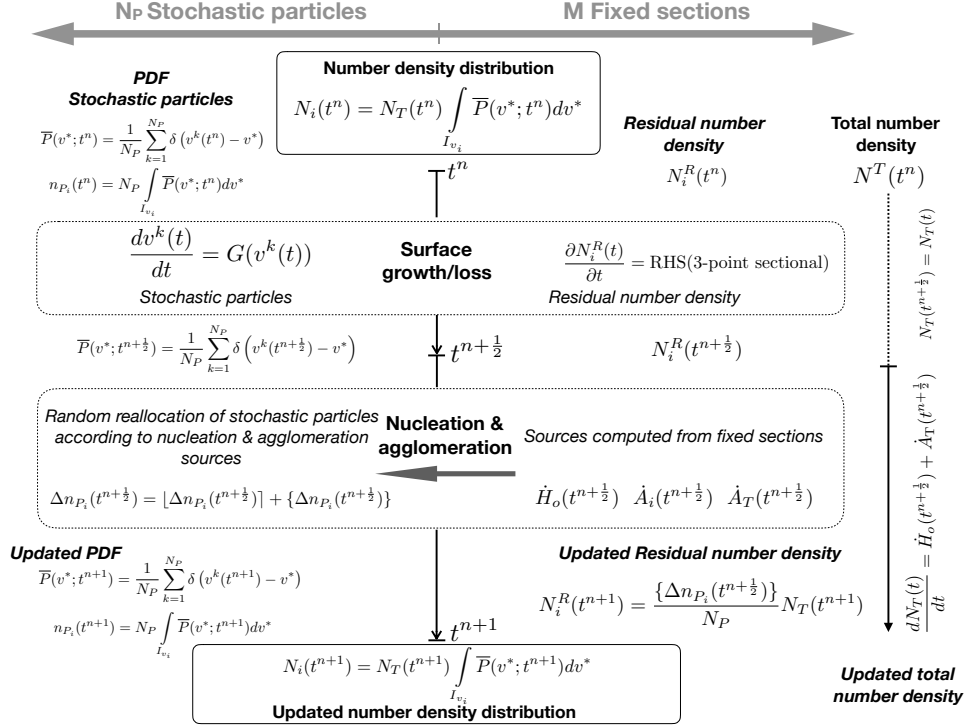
$N_P$ Stochastic particles

M Fixed sections

PDF
Stochastic particles

$\overline{P}(v^*;t^n) = \frac{1}{N_P}\sum_{k=1}^{N_P}\delta\left(v^k(t^n)-v^*\right)$

$n_{P_i}(t^n) = N_P\int_{I_{v_i}}\overline{P}(v^*;t^n)dv^*$

Number density distribution

$N_i(t^n) = N_T(t^n)\int_{I_{v_i}}\overline{P}(v^*;t^n)dv^*$

Residual number density

$N_i^R(t^n)$

Total number density

$N^T(t^n)$

$t^n$

$\frac{dv^k(t)}{dt} = G(v^k(t))$

Stochastic particles

Surface growth/loss

$\frac{\partial N_i^R(t)}{\partial t} = \text{RHS(3-point sectional)}$

Residual number density

$N_T(t^{n+\frac{1}{2}}) = N_T(t)$

$\overline{P}(v^*;t^{n+\frac{1}{2}}) = \frac{1}{N_P}\sum_{k=1}^{N_P}\delta\left(v^k(t^{n+\frac{1}{2}})-v^*\right)$

$t^{n+\frac{1}{2}}$

$N_i^R(t^{n+\frac{1}{2}})$

Random reallocation of stochastic particles according to nucleation & agglomeration sources

Nucleation & agglomeration

Sources computed from fixed sections

$\Delta n_{P_i}(t^{n+\frac{1}{2}}) = \lfloor\Delta n_{P_i}(t^{n+\frac{1}{2}})\rfloor + \{\Delta n_{P_i}(t^{n+\frac{1}{2}})\}$

$\dot{H}_o(t^{n+\frac{1}{2}})$ $\dot{A}_i(t^{n+\frac{1}{2}})$ $\dot{A}_T(t^{n+\frac{1}{2}})$

$\frac{dN_T(t)}{dt} = \dot{H}_o(t^{n+\frac{1}{2}}) + \dot{A}_T(t^{n+\frac{1}{2}})$

Updated PDF

$\overline{P}(v^*;t^{n+1}) = \frac{1}{N_P}\sum_{k=1}^{N_P}\delta\left(v^k(t^{n+1})-v^*\right)$

$n_{P_i}(t^{n+1}) = N_P\int_{I_{v_i}}\overline{P}(v^*;t^{n+1})dv^*$

Updated Residual number density

$N_i^R(t^{n+1}) = \frac{\{\Delta n_{P_i}(t^{n+\frac{1}{2}})\}}{N_P}N_T(t^{n+1})$

$t^{n+1}$

$N_i(t^{n+1}) = N_T(t^{n+1})\int_{I_{v_i}}\overline{P}(v^*;t^{n+1})dv^*$

Updated number density distribution

Updated total number density